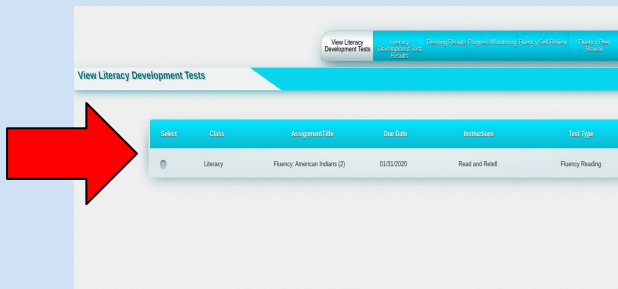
View Literacy Development Tests

Literacy Development Tests Results

Reading Details

Progress Monitoring

Fluency Self Review

Fluency Peer Review

View Literacy Development Tests

| Select | Class | AssignmentTitle | Due Date | Instructions | Test Type |
|---|---|---|---|---|---|
|  | Literacy | Fluency: American Indians (2) | 01/31/2020 | Read and Retell | Fluency Reading |